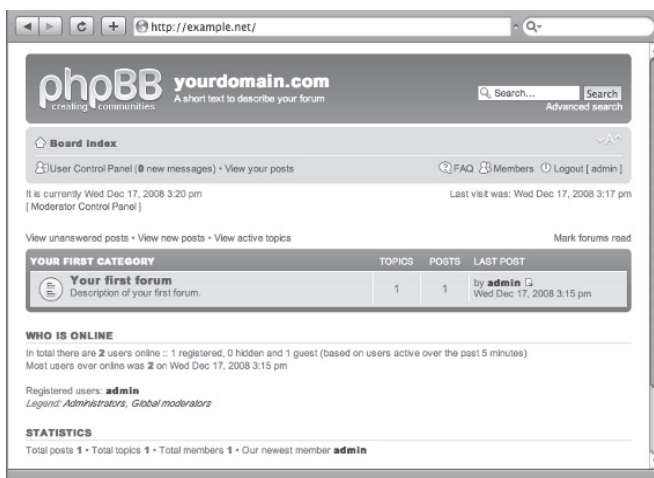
http://example.net/

phpBB creating communities

yourdomain.com
A short text to describe your forum

Search...
Search
Advanced search

Board index

User Control Panel (0 new messages) • View your posts

FAQ Members Logout [ admin ]

It is currently Wed Dec 17, 2008 3:20 pm
[ Moderator Control Panel ]

Last visit was: Wed Dec 17, 2008 3:17 pm

View unanswered posts • View new posts • View active topics

Mark forums read

| YOUR FIRST CATEGORY | TOPICS | POSTS | LAST POST |
|---|---|---|---|
| Your first forum Description of your first forum. | 1 | 1 | by admin Wed Dec 17, 2008 3:15 pm |

WHO IS ONLINE

In total there are 2 users online :: 1 registered, 0 hidden and 1 guest (based on users active over the past 5 minutes)
Most users ever online was 2 on Wed Dec 17, 2008 3:15 pm

Registered users: admin
Legend: Administrators, Global moderators

STATISTICS

Total posts 1 • Total topics 1 • Total members 1 • Our newest member admin